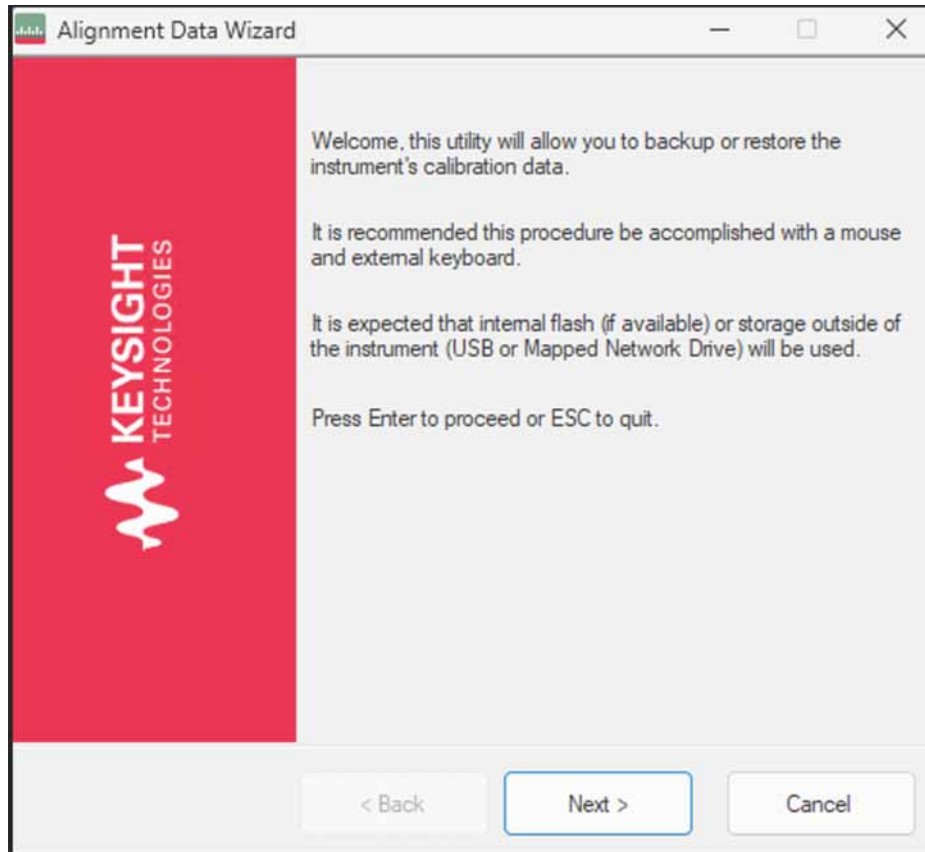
Alignment Data Wizard

KEYSIGHT
TECHNOLOGIES

Welcome, this utility will allow you to backup or restore the instrument's calibration data.

It is recommended this procedure be accomplished with a mouse and external keyboard.

It is expected that internal flash (if available) or storage outside of the instrument (USB or Mapped Network Drive) will be used.

Press Enter to proceed or ESC to quit.

< Back
Next >
Cancel